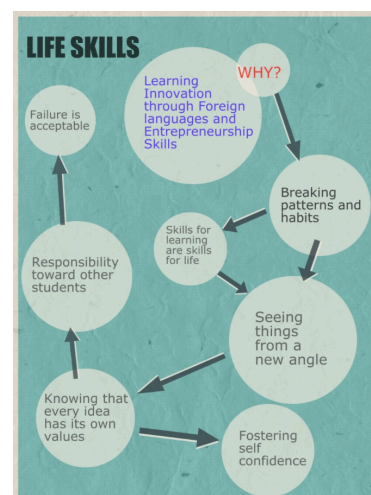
LIFE SKILLS

Learning Innovation through Foreign languages and Entrepreneurship Skills

WHY?

Failure is acceptable

Breaking patterns and habits

Skills for learning are skills for life

Responsibility toward other students

Seeing things from a new angle

Knowing that every idea has its own values

Fostering self confidence